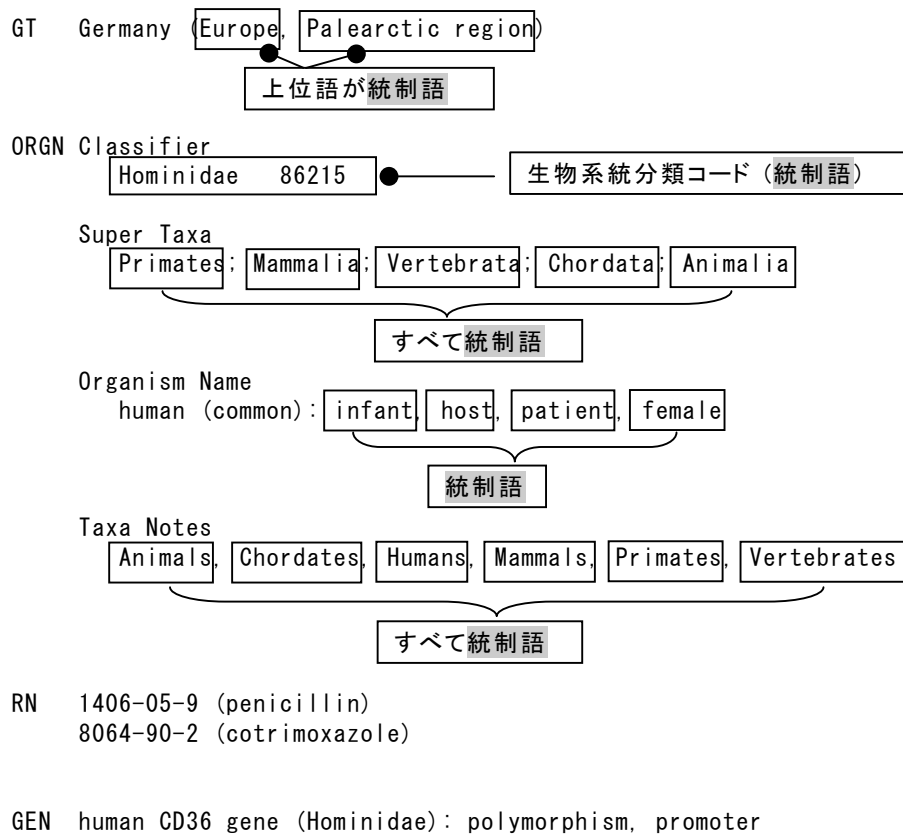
GT Germany (Europe, Palearctic region)

上位語が統制語

ORGN Classifier
Hominidae 86215

生物系統分類コード（統制語）

Super Taxa
Primates; Mammalia; Vertebrata; Chordata; Animalia

すべて統制語

Organism Name
human (common): infant, host, patient, female

統制語

Taxa Notes
Animals, Chordates, Humans, Mammals, Primates, Vertebrates

すべて統制語

RN 1406-05-9 (penicillin)
8064-90-2 (cotrimoxazole)

GEN human CD36 gene (Hominidae): polymorphism, promoter